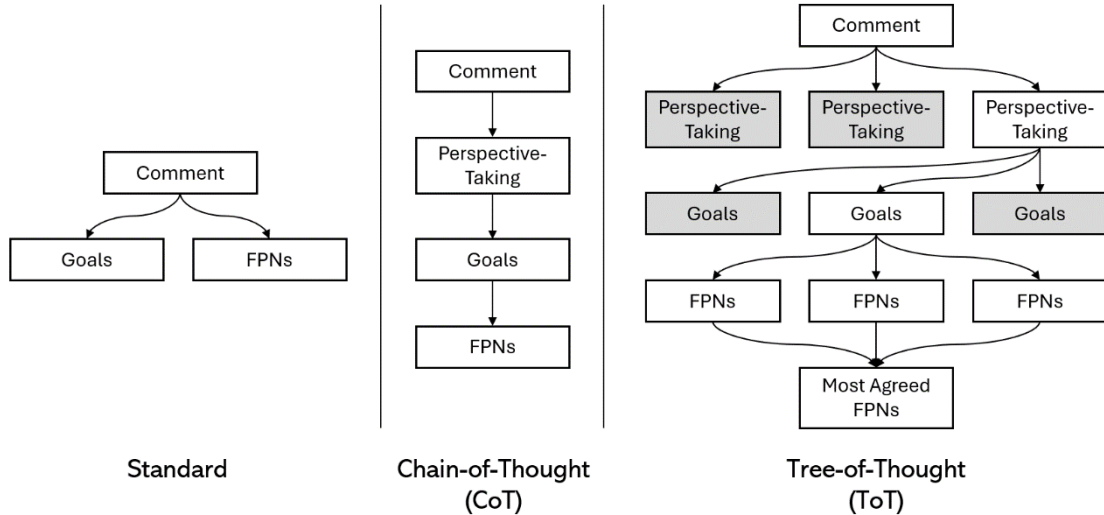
Comment

Goals

FPNs

Standard

Comment

Perspective-Taking

Goals

FPNs

Chain-of-Thought (CoT)

Comment

Perspective-Taking

Perspective-Taking

Perspective-Taking

Goals

Goals

Goals

FPNs

FPNs

FPNs

Most Agreed FPNs

Tree-of-Thought (ToT)